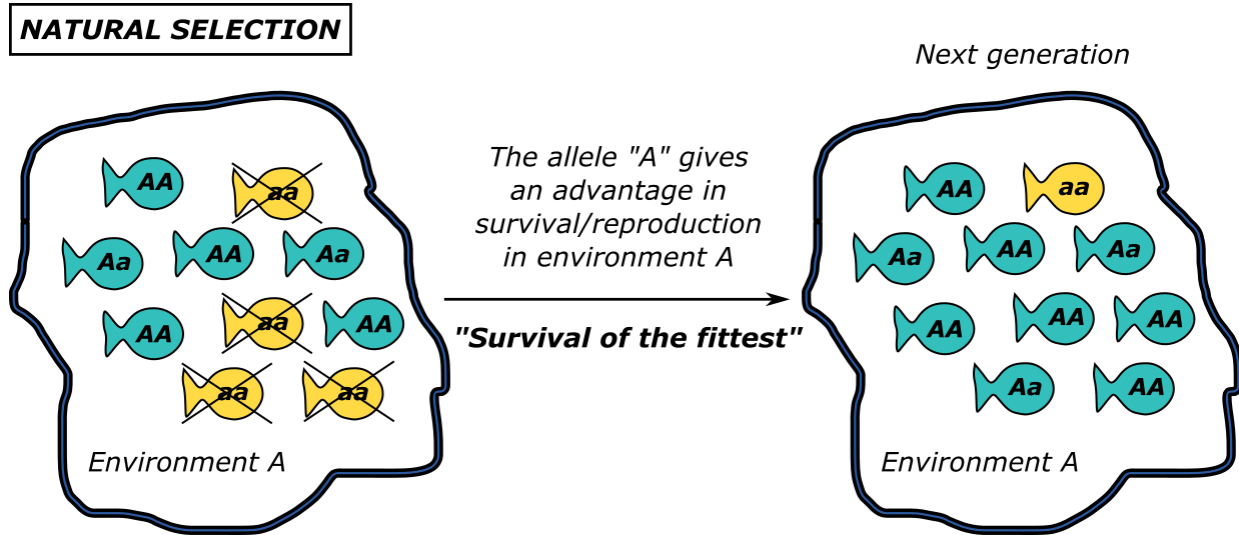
NATURAL SELECTION

AA aa
Aa AA Aa
AA aa AA
aa aa

Environment A

The allele "A" gives an advantage in survival/reproduction in environment A

"Survival of the fittest"

Next generation

AA aa
Aa AA Aa
AA AA AA
Aa AA

Environment A